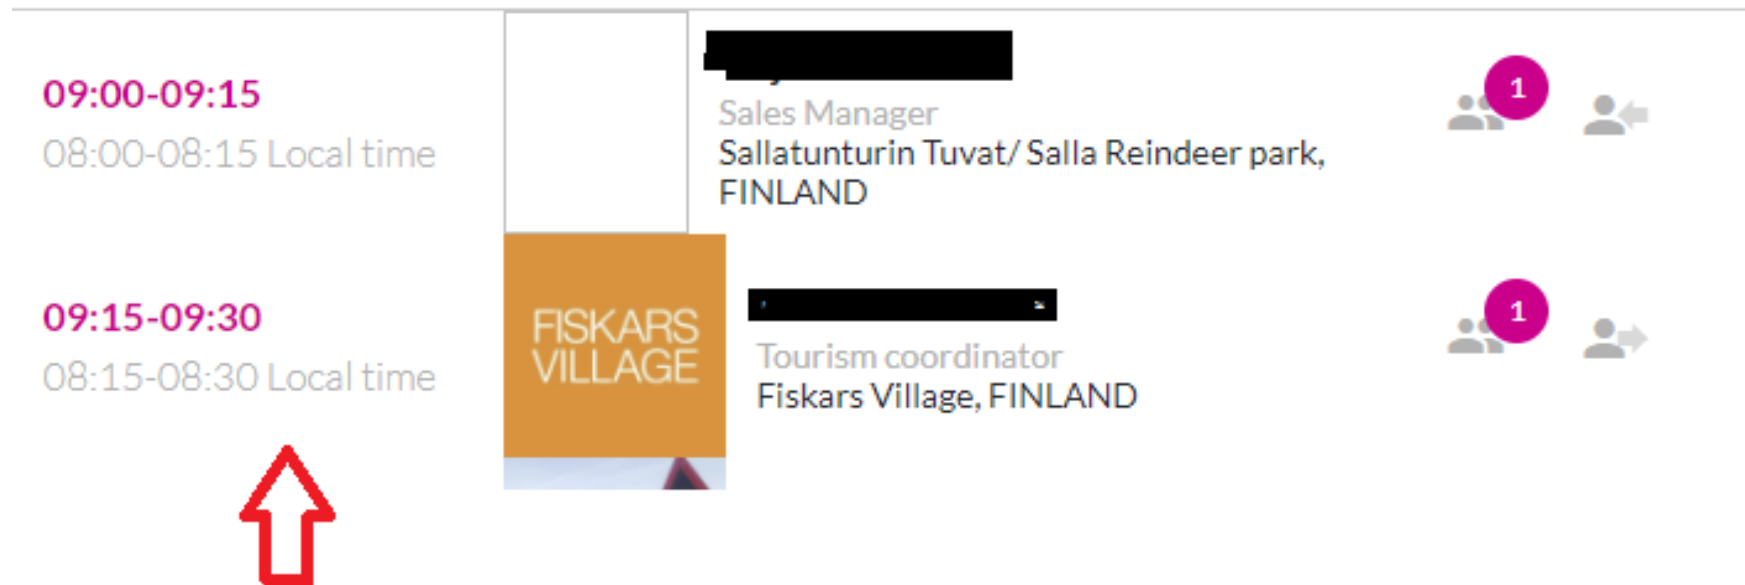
09:00-09:15
08:00-08:15 Local time

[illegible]
Sales Manager
Sallatunturin Tuvat/ Salla Reindeer park, FINLAND

1

09:15-09:30
08:15-08:30 Local time

FISKARS VILLAGE

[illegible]
Tourism coordinator
Fiskars Village, FINLAND

1